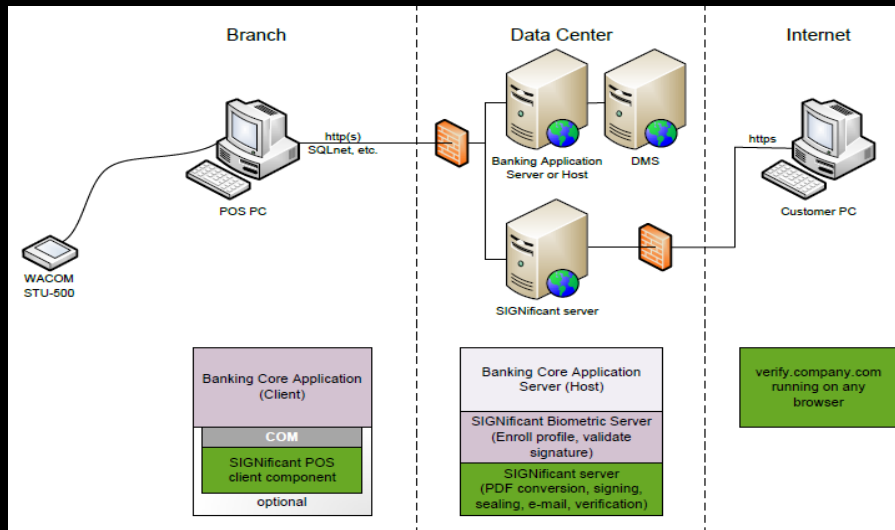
Branch

Data Center

Internet

http(s)
SQLnet, etc.

POS PC

WACOM
STU-500

Banking Application
Server or Host

DMS

SIGNificant server

https

Customer PC

Banking Core Application
(Client)

COM

SIGNificant POS
client component

optional

Banking Core Application
Server (Host)

SIGNificant Biometric Server
(Enroll profile, validate
signature)

SIGNificant server
(PDF conversion, signing,
sealing, e-mail, verification)

verify.company.com
running on any
browser